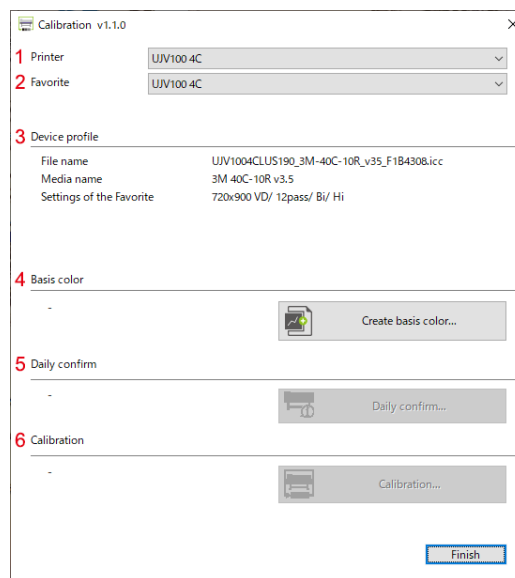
Calibration v1.1.0

×

1 Printer UJV100 4C

2 Favorite UJV100 4C

3 Device profile

File name UJV1004CLUS190_3M-40C-10R_v35_F1B4308.icc

Media name 3M 40C-10R v3.5

Settings of the Favorite 720x900 VD/ 12pass/ Bi/ Hi

4 Basis color

-

Create basis color...

5 Daily confirm

-

Daily confirm...

6 Calibration

-

Calibration...

Finish